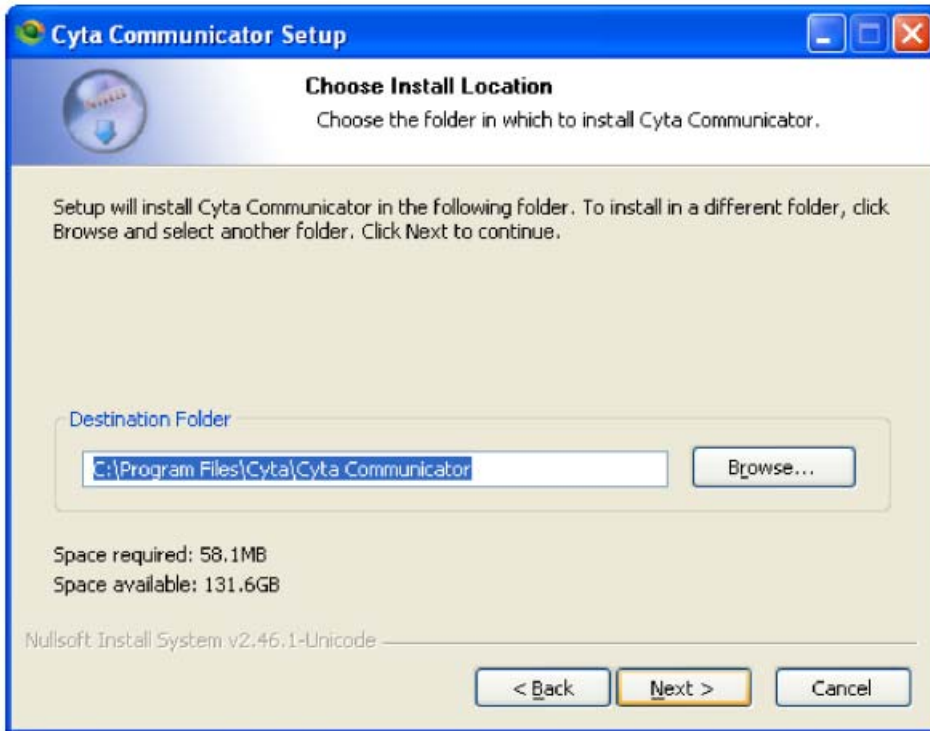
Cyta Communicator Setup

Choose Install Location

Choose the folder in which to install Cyta Communicator.

Setup will install Cyta Communicator in the following folder. To install in a different folder, click Browse and select another folder. Click Next to continue.

Destination Folder

C:\Program Files\Cyta\Cyta Communicator

Browse...

Space required: 58.1MB
Space available: 131.6GB

Nullsoft Install System v2.46.1-Unicode

< Back

Next >

Cancel